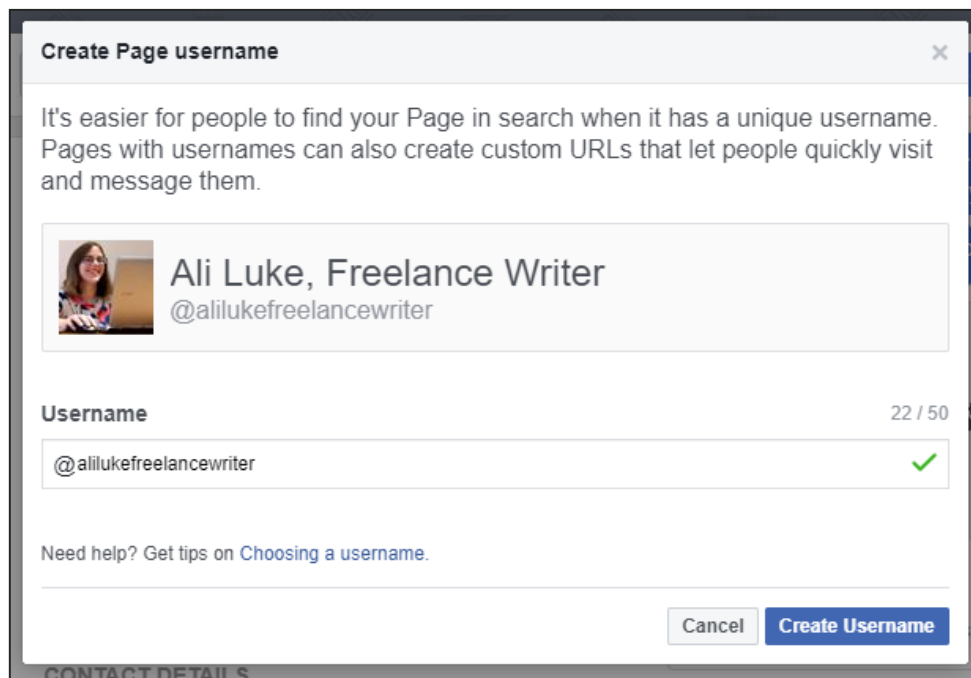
Create Page username

×

It's easier for people to find your Page in search when it has a unique username. Pages with usernames can also create custom URLs that let people quickly visit and message them.

Ali Luke, Freelance Writer
@alilukefreelancewriter

Username

22 / 50

@alilukefreelancewriter

Need help? Get tips on Choosing a username.

Cancel

Create Username

CONTACT DETAILS